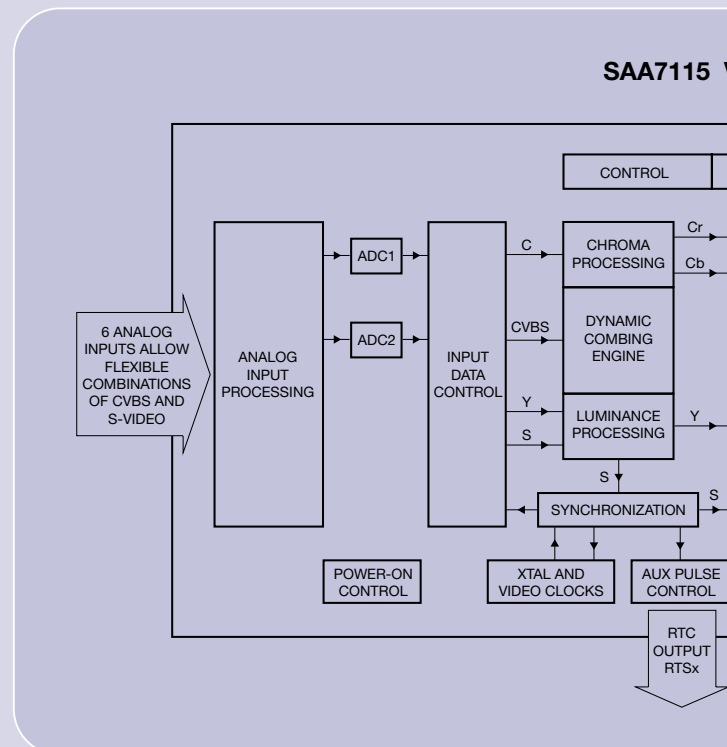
SAA7115 V

CONTROL

6 ANALOG INPUTS ALLOW FLEXIBLE COMBINATIONS OF CVBS AND S-VIDEO

ANALOG INPUT PROCESSING

ADC1

ADC2

INPUT DATA CONTROL

C

CVBS

Y

S

CHROMA PROCESSING

Cr

Cb

DYNAMIC COMBING ENGINE

LUMINANCE PROCESSING

Y

S

SYNCHRONIZATION

S

POWER-ON CONTROL

XTAL AND VIDEO CLOCKS

AUX PULSE CONTROL

RTC OUTPUT RTSx